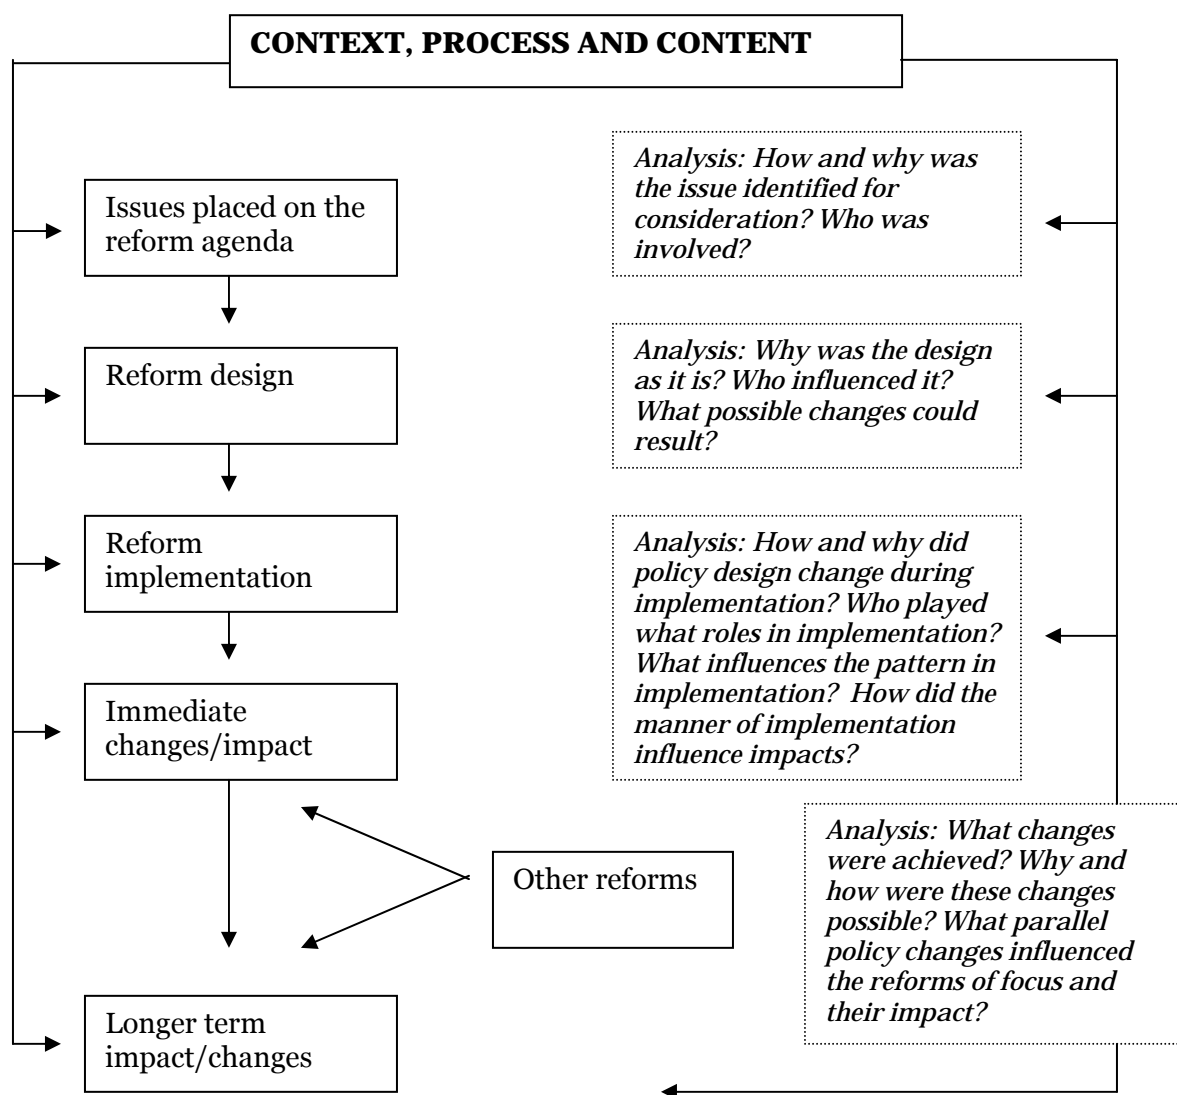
**CONTEXT, PROCESS AND CONTENT**

Issues placed on the reform agenda

*Analysis: How and why was the issue identified for consideration? Who was involved?*

Reform design

*Analysis: Why was the design as it is? Who influenced it? What possible changes could result?*

Reform implementation

*Analysis: How and why did policy design change during implementation? Who played what roles in implementation? What influences the pattern in implementation? How did the manner of implementation influence impacts?*

Immediate changes/impact

Other reforms

*Analysis: What changes were achieved? Why and how were these changes possible? What parallel policy changes influenced the reforms of focus and their impact?*

Longer term impact/changes